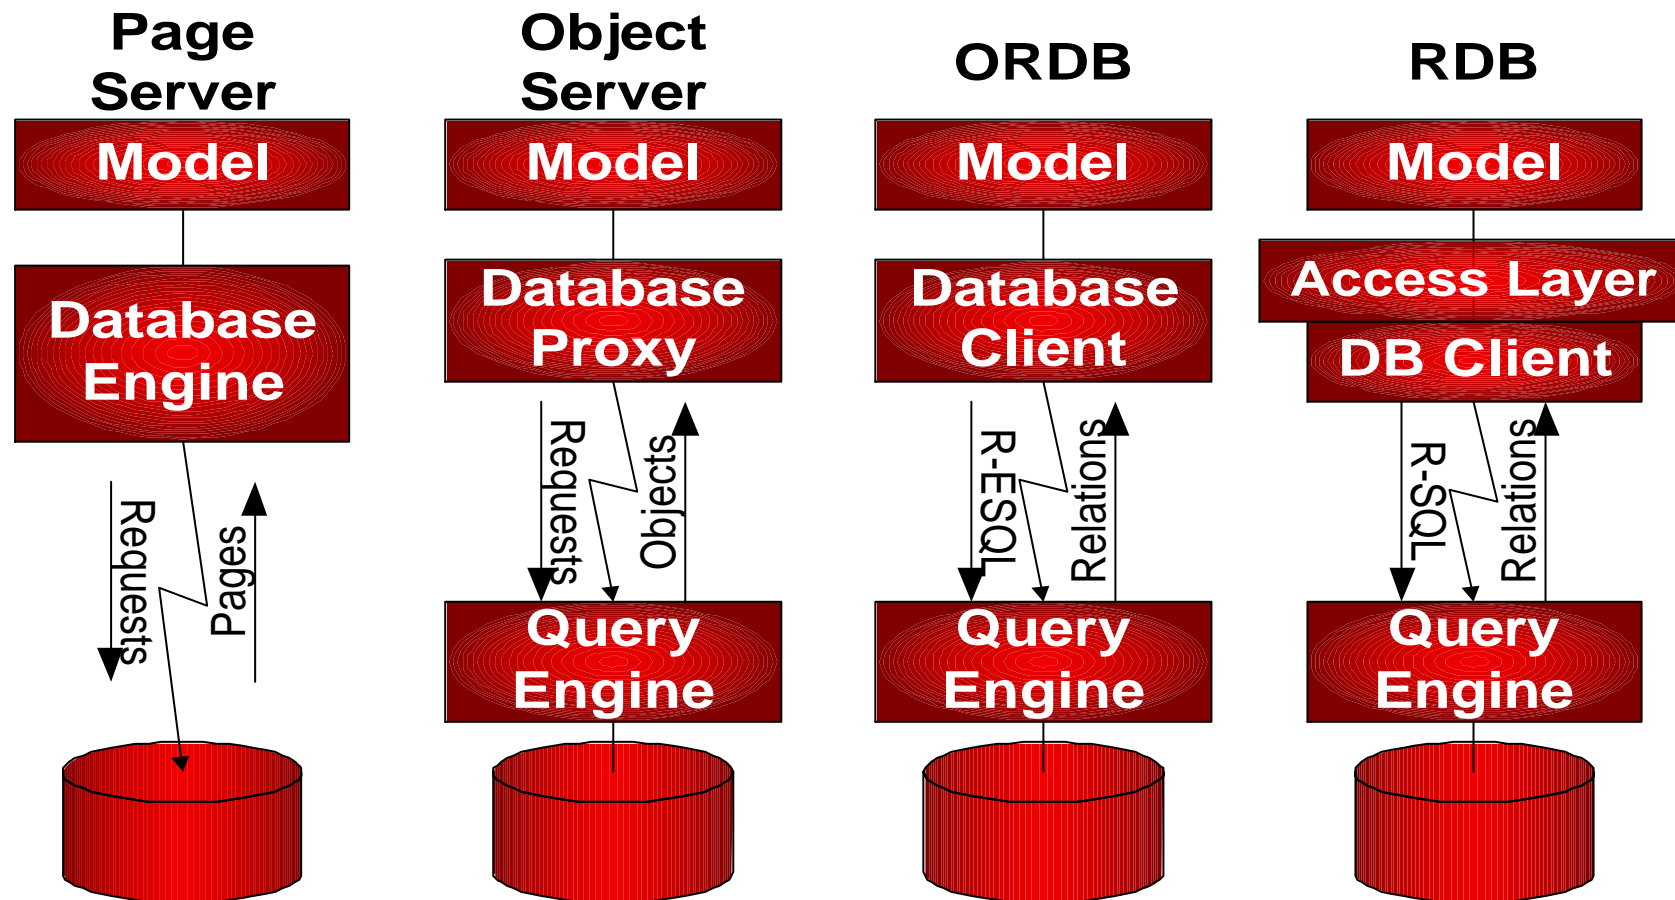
Page Server

Model

Database Engine

Requests

Pages

Object Server

Model

Database Proxy

Requests

Objects

Query Engine

ORDB

Model

Database Client

R-ESQL

Relations

Query Engine

RDB

Model

Access Layer

DB Client

R-SQL

Relations

Query Engine